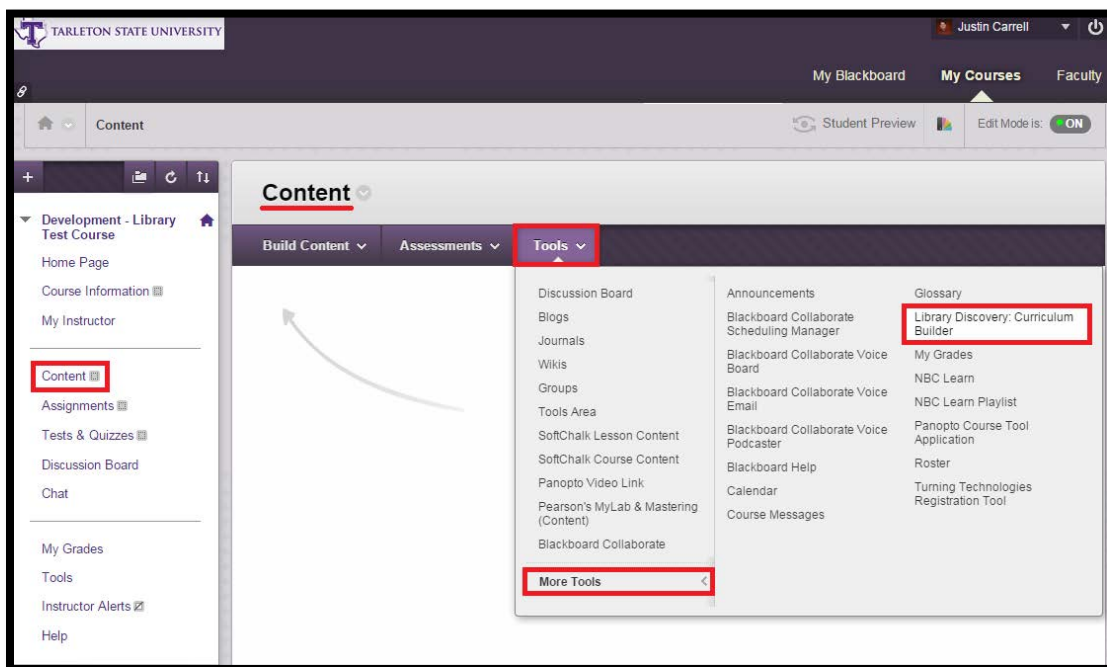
TARLETON STATE UNIVERSITY

Justin Carrell

My Blackboard
My Courses
Faculty

Content

Student Preview
Edit Mode is: ON

Development - Library Test Course
Home Page
Course Information
My Instructor

Content
Assignments
Tests & Quizzes
Discussion Board
Chat

My Grades
Tools
Instructor Alerts
Help

Content

Build Content
Assessments
Tools

Discussion Board
Blogs
Journals
Wikis
Groups
Tools Area
SoftChalk Lesson Content
SoftChalk Course Content
Panopto Video Link
Pearson's MyLab & Mastering (Content)
Blackboard Collaborate
More Tools

Announcements
Blackboard Collaborate Scheduling Manager
Blackboard Collaborate Voice Board
Blackboard Collaborate Voice Email
Blackboard Collaborate Voice Podcaster
Blackboard Help
Calendar
Course Messages

Glossary
Library Discovery: Curriculum Builder
My Grades
NBC Learn
NBC Learn Playlist
Panopto Course Tool Application
Roster
Turning Technologies Registration Tool